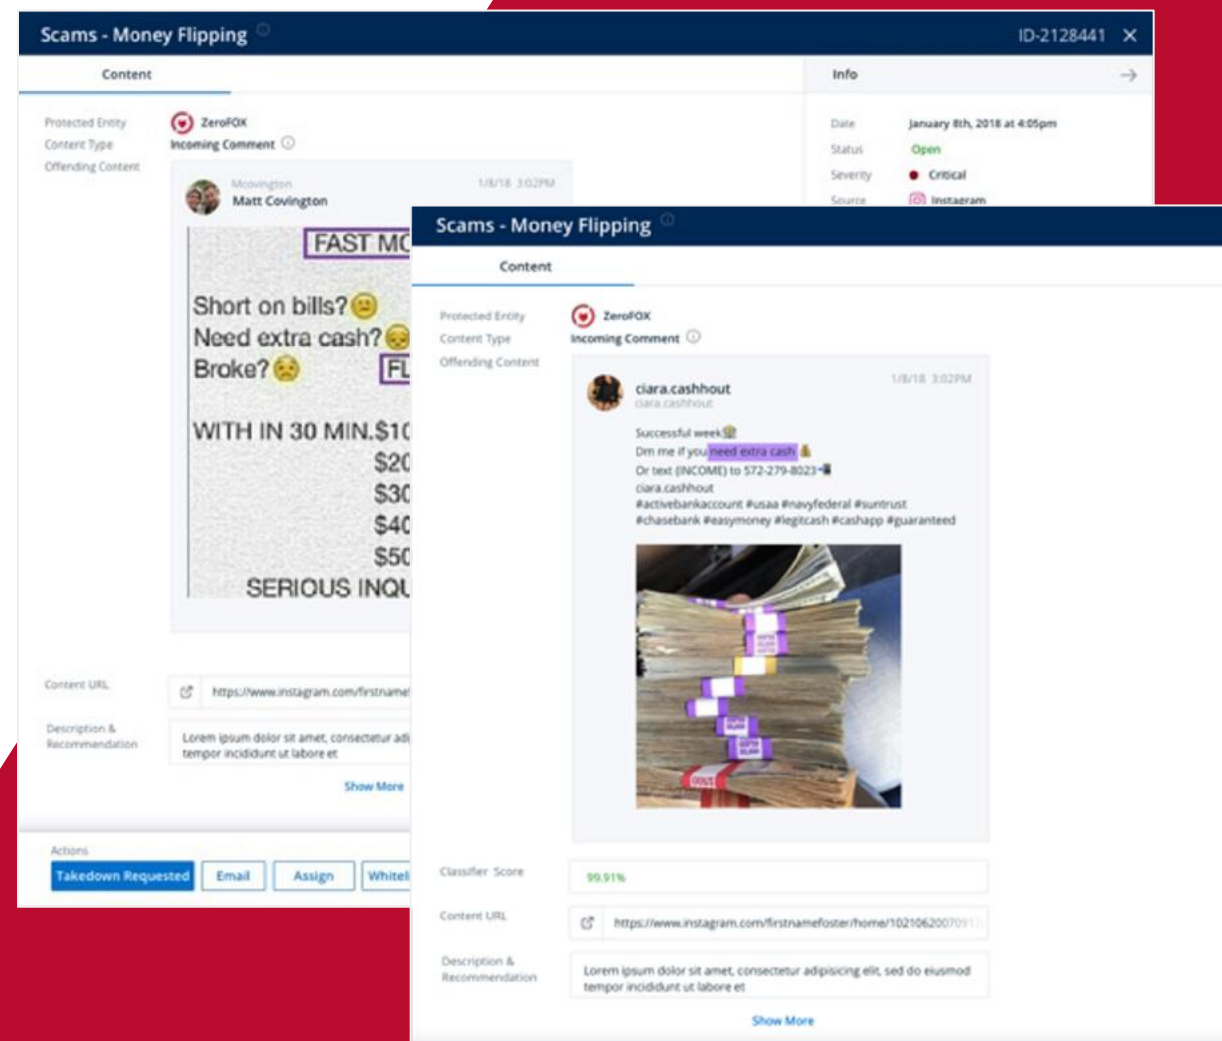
Scams - Money Flipping
ID-2128441 ✕

Content

Info →

Protected Entity ZeroFOX
Content Type Incoming Comment
Offending Content

Mcovington
Matt Covington
1/8/18 3:02PM

FAST MO

Short on bills?
Need extra cash?
Broke?

FL

WITH IN 30 MIN.$10
$20
$30
$40
$50
SERIOUS INQU

Date January 8th, 2018 at 4:05pm
Status Open
Severity Critical
Source Instagram

Content URL https://www.instagram.com/firstname

Description & Recommendation Lorem ipsum dolor sit amet, consectetur adi tempor incididunt ut labore et

Show More

Actions
Takedown Requested Email Assign Whiteli

Scams - Money Flipping

Content

Protected Entity ZeroFOX
Content Type Incoming Comment
Offending Content

ciara.cashhout
ciara.cashhout
1/8/18 3:02PM

Successful week
Dm me if you need extra cash
Or text (INCOME) to 572-279-8023
ciara.cashhout
#activebankaccount #usaa #navyfederal #suntrust #chasebank #easymoney #legitcash #cashapp #guaranteed

Classifier Score 99.91%

Content URL https://www.instagram.com/firstnamefoster/home/1021062007091

Description & Recommendation Lorem ipsum dolor sit amet, consectetur adipisicing elit, sed do eiusmod tempor incididunt ut labore et

Show More